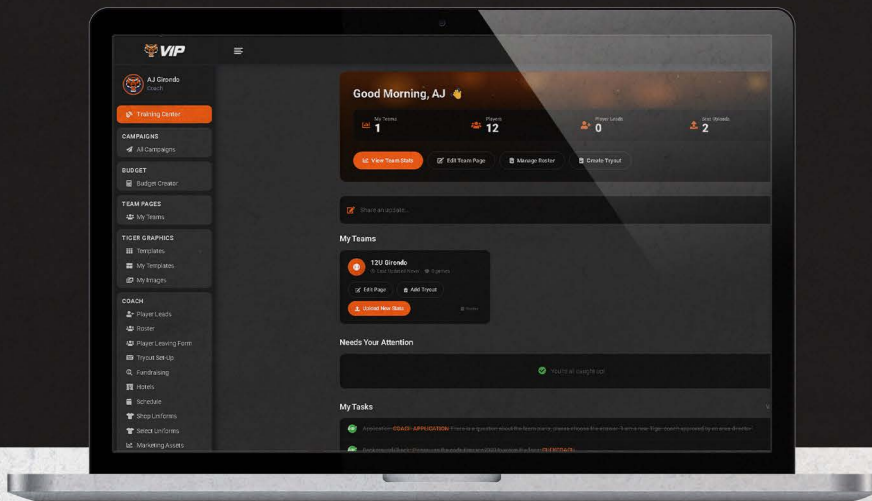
VIP

AJ Girondo
Coach

Training Center

CAMPAIGNS
All Campaigns

BUDGET
Budget Creator

TEAM PAGES
My Teams

TIGER GRAPHICS
Templates
My Templates
My Images

COACH
Player Leads
Roster
Player Leaving Form
Tryout Set-Up
Fundraising
Hotels
Schedule
Shop Uniforms
Select Uniforms
Marketing Assets

Good Morning, AJ 👋

My Teams
1
Players
12
Player Leads
0
Stat Uploads
2

View Team Stats
Edit Team Page
Manage Roster
Create Tryout

Share an update...

My Teams

12U Girondo
Last Updated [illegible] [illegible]

Edit Page
Add Tryout
Upload New Stats
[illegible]

Needs Your Attention

You're all caught up!

My Tasks

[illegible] COACH APPLICATION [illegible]

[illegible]